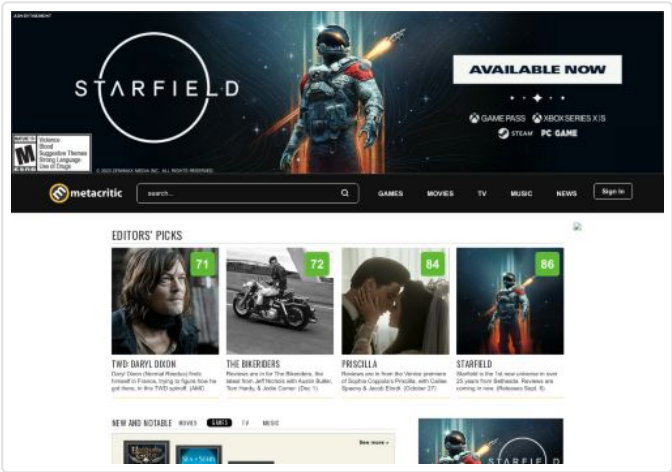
ADVERTISEMENT

STARFIELD

AVAILABLE NOW

GAME PASS XBOX SERIES X|S
STEAM PC GAME

M
MATURE 17+
Violence
Blood
Suggestive Themes
Strong Language
Use of Drugs

© 2023 ZENIMAX MEDIA INC. ALL RIGHTS RESERVED.

metacritic search... GAMES MOVIES TV MUSIC NEWS Sign In

EDITORS' PICKS

71
TWD: DARYL DIXON
Daryl Dixon (Norman Reedus) finds himself in France, trying to figure how he got there, in this TWD spinoff. (AMC

72
THE BIKERIDERS
Reviews are in for The Bikeriders, the latest from Jeff Nichols with Austin Butler, Tom Hardy, & Jodie Comer. (Dec 1)

84
PRISCILLA
Reviews are in from the Venice premiere of Sophia Coppola's Priscilla, with Cailee Spaeny & Jacob Elordi. (October 27)

86
STARFIELD
Starfield is the 1st new universe in over 25 years from Bethesda. Reviews are coming in now. (Releases Sept. 6)

NEW AND NOTABLE MOVIES GAMES TV MUSIC

See more »

STARFIELD